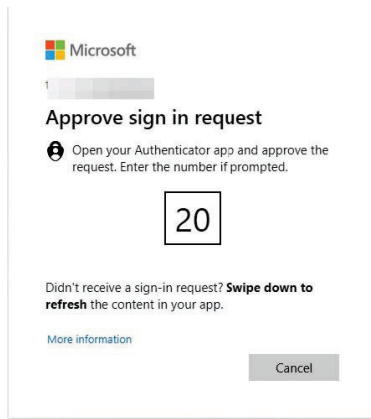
Microsoft

1 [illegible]

Approve sign in request

Open your Authenticator app and approve the request. Enter the number if prompted.

20

Didn't receive a sign-in request? **Swipe down to refresh** the content in your app.

More information

Cancel